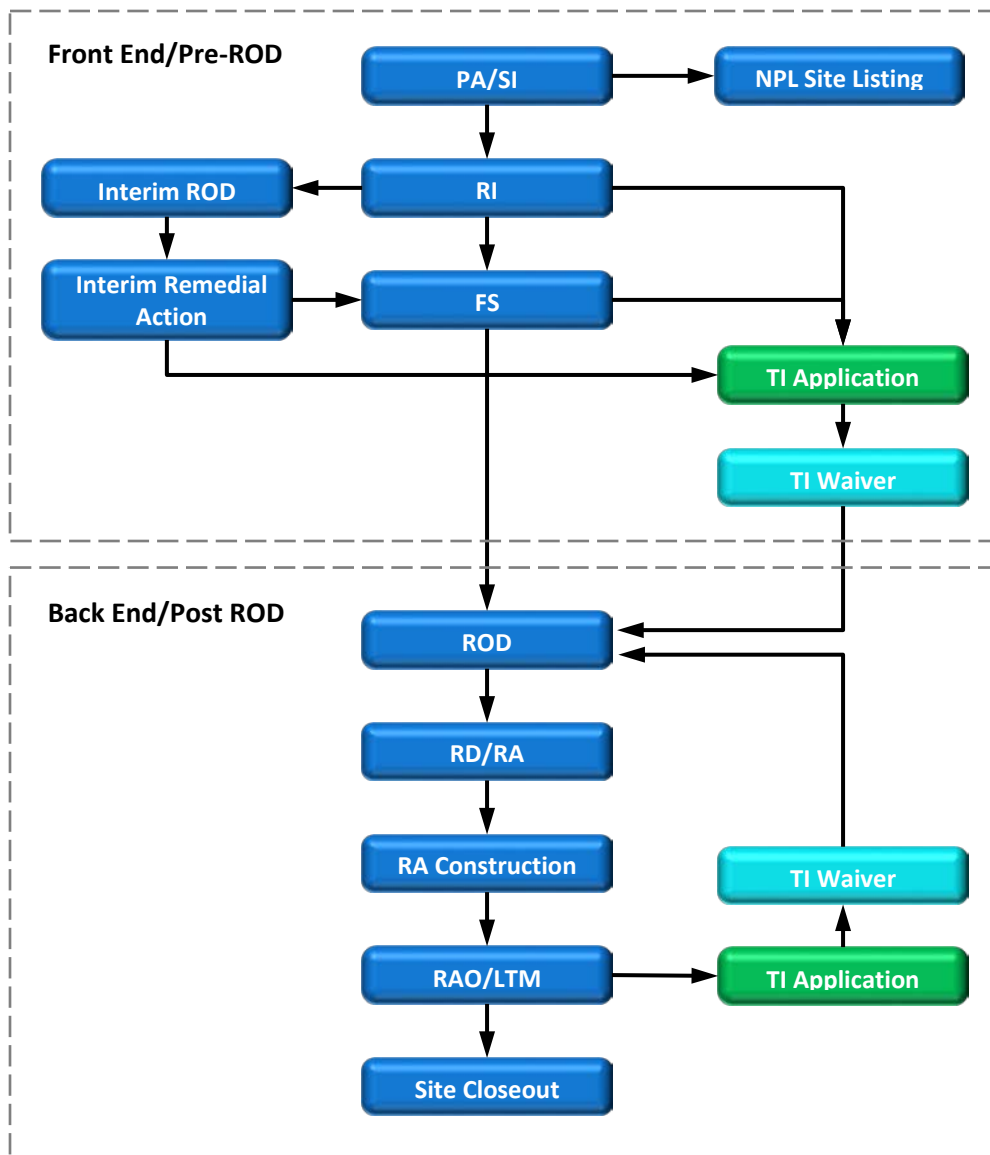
Front End/Pre-ROD

PA/SI

NPL Site Listing

Interim ROD

RI

Interim Remedial Action

FS

TI Application

TI Waiver

Back End/Post ROD

ROD

RD/RA

RA Construction

TI Waiver

RAO/LTM

TI Application

Site Closeout